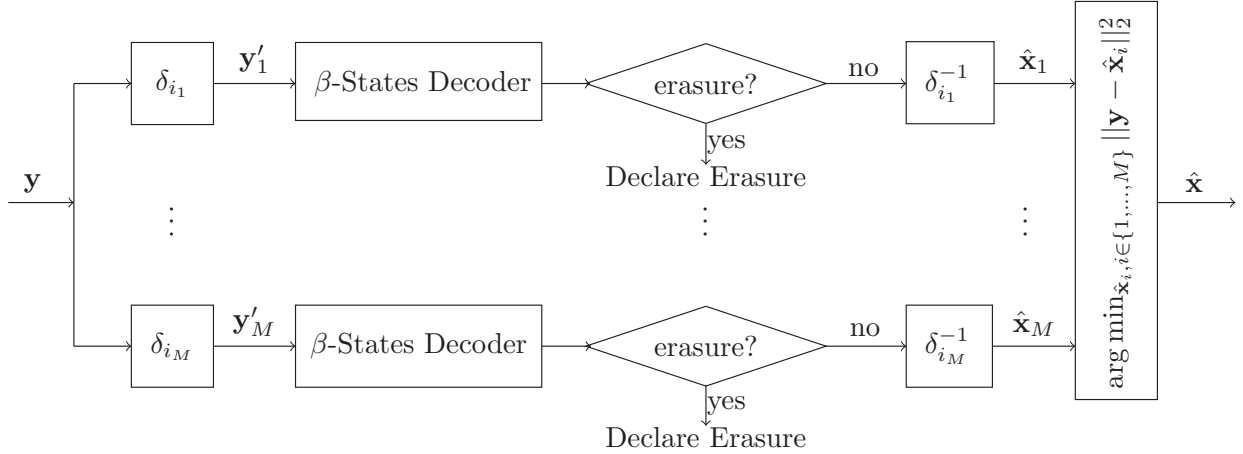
$\mathbf{y}$

$\delta_{i_1}$ $\mathbf{y}'_1$ $\beta$-States Decoder erasure? no $\delta_{i_1}^{-1}$ $\hat{\mathbf{x}}_1$

yes

Declare Erasure

$\vdots$ $\vdots$ $\vdots$

$\delta_{i_M}$ $\mathbf{y}'_M$ $\beta$-States Decoder erasure? no $\delta_{i_M}^{-1}$ $\hat{\mathbf{x}}_M$

yes

Declare Erasure

$\arg\min_{\hat{\mathbf{x}}_i, i\in\{1,\ldots,M\}} ||\mathbf{y}-\hat{\mathbf{x}}_i||_2^2$

$\hat{\mathbf{x}}$